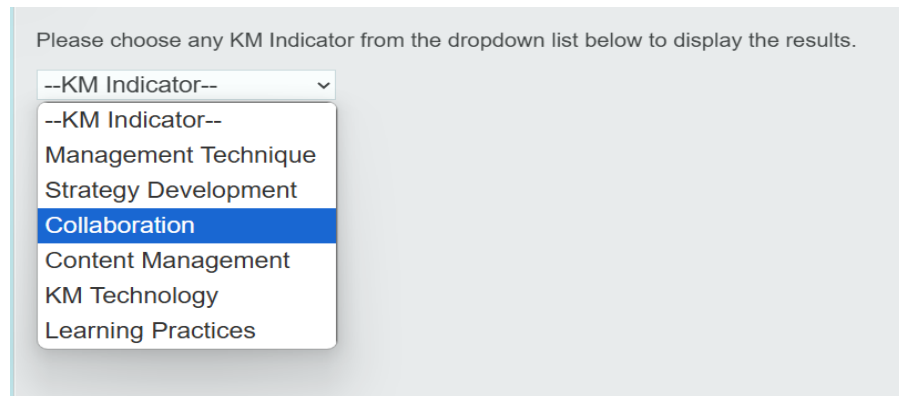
Please choose any KM Indicator from the dropdown list below to display the results.

--KM Indicator--

--KM Indicator--
Management Technique
Strategy Development
Collaboration
Content Management
KM Technology
Learning Practices